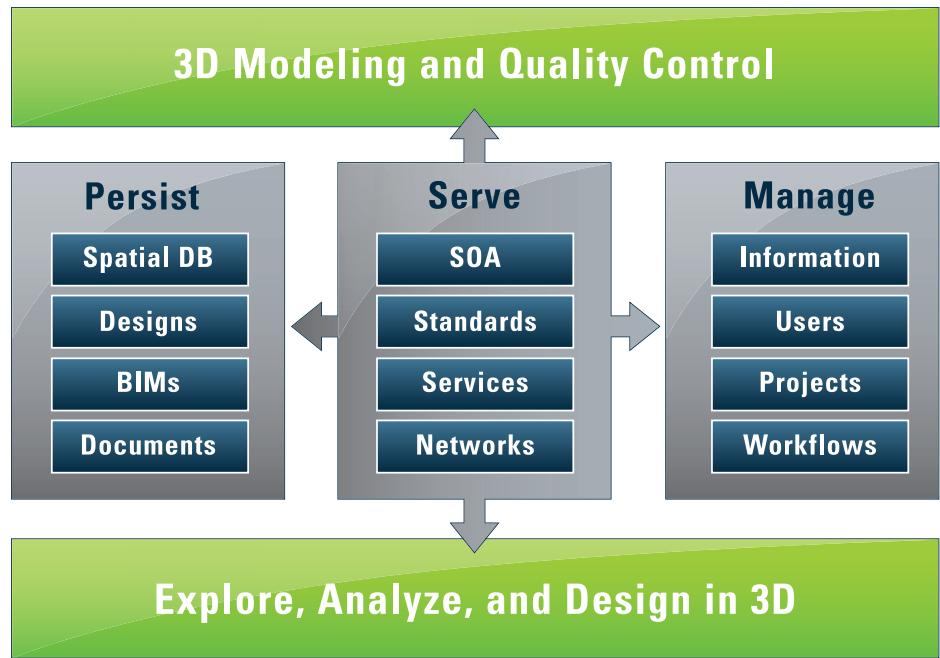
3D Modeling and Quality Control

Persist

Spatial DB

Designs

BIMs

Documents

Serve

SOA

Standards

Services

Networks

Manage

Information

Users

Projects

Workflows

Explore, Analyze, and Design in 3D